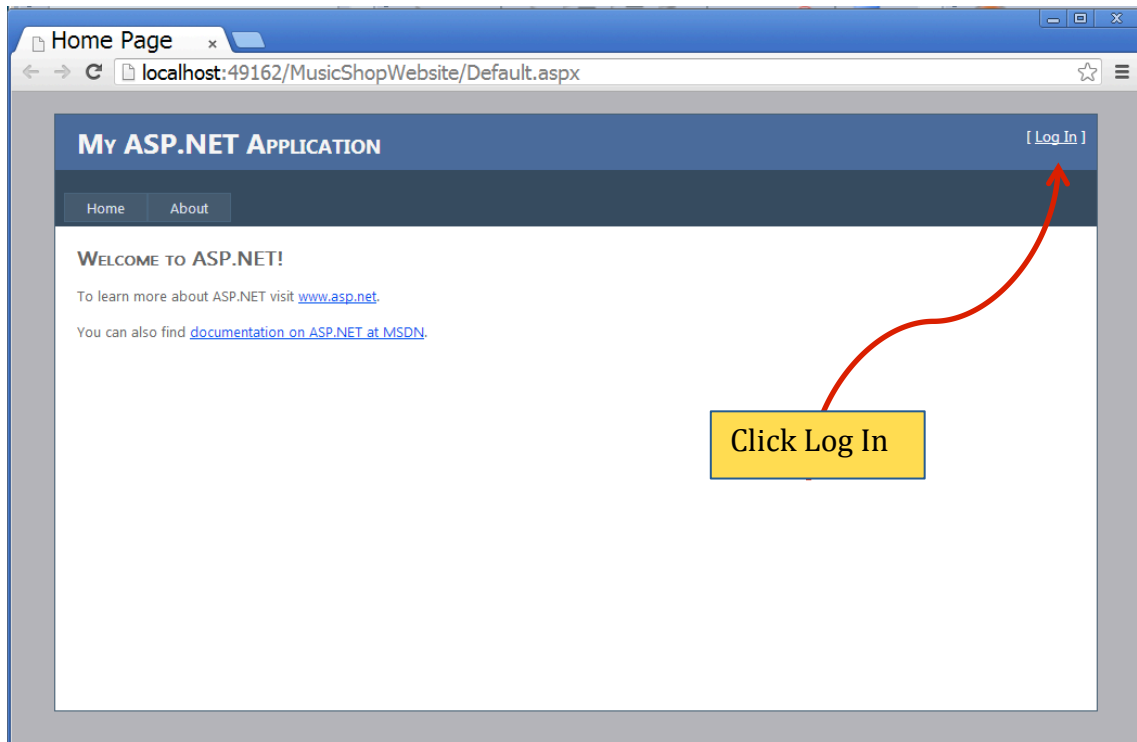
Home Page ×

localhost:49162/MusicShopWebsite/Default.aspx

My ASP.NET Application

[ Log In ]

Home About

Welcome to ASP.NET!

To learn more about ASP.NET visit www.asp.net.

You can also find documentation on ASP.NET at MSDN.

Click Log In